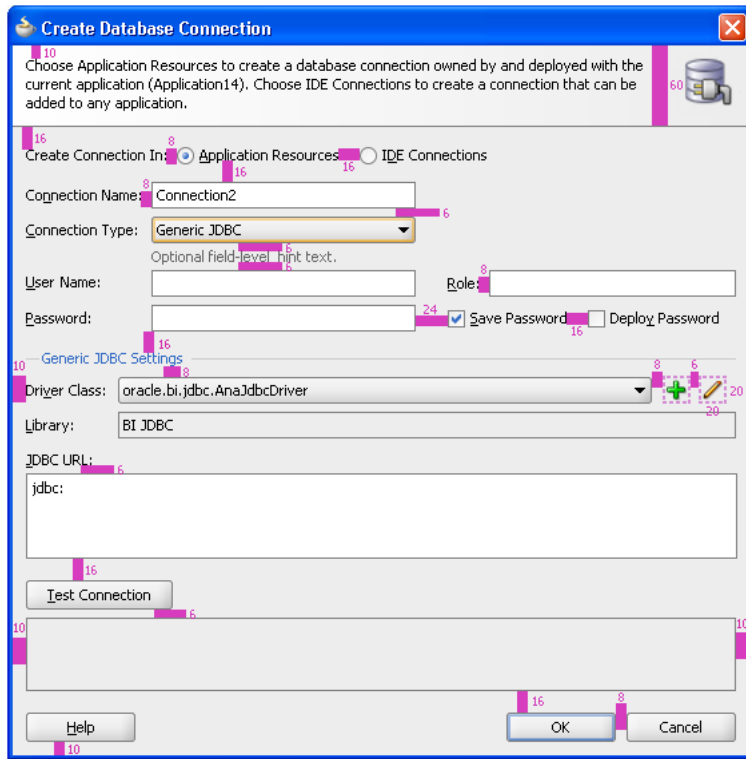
Create Database Connection

10

Choose Application Resources to create a database connection owned by and deployed with the current application (Application14). Choose IDE Connections to create a connection that can be added to any application.

60

16

Create Connection In: 8 Application Resources 16 16 IDE Connections

Connection Name: 8 Connection2

6

Connection Type: Generic JDBC

6

Optional field-level hint text.

6

User Name:

Role: 8

Password:

24 Save Password 16 Deploy Password

16

10 Generic JDBC Settings 8

Driver Class: oracle.bi.jdbc.AnaJdbcDriver 8 6 20 20

Library: BI JDBC

JDBC URL: 6

jdbc:

16

Test Connection 6

10 10

16 8

Help 10

OK Cancel